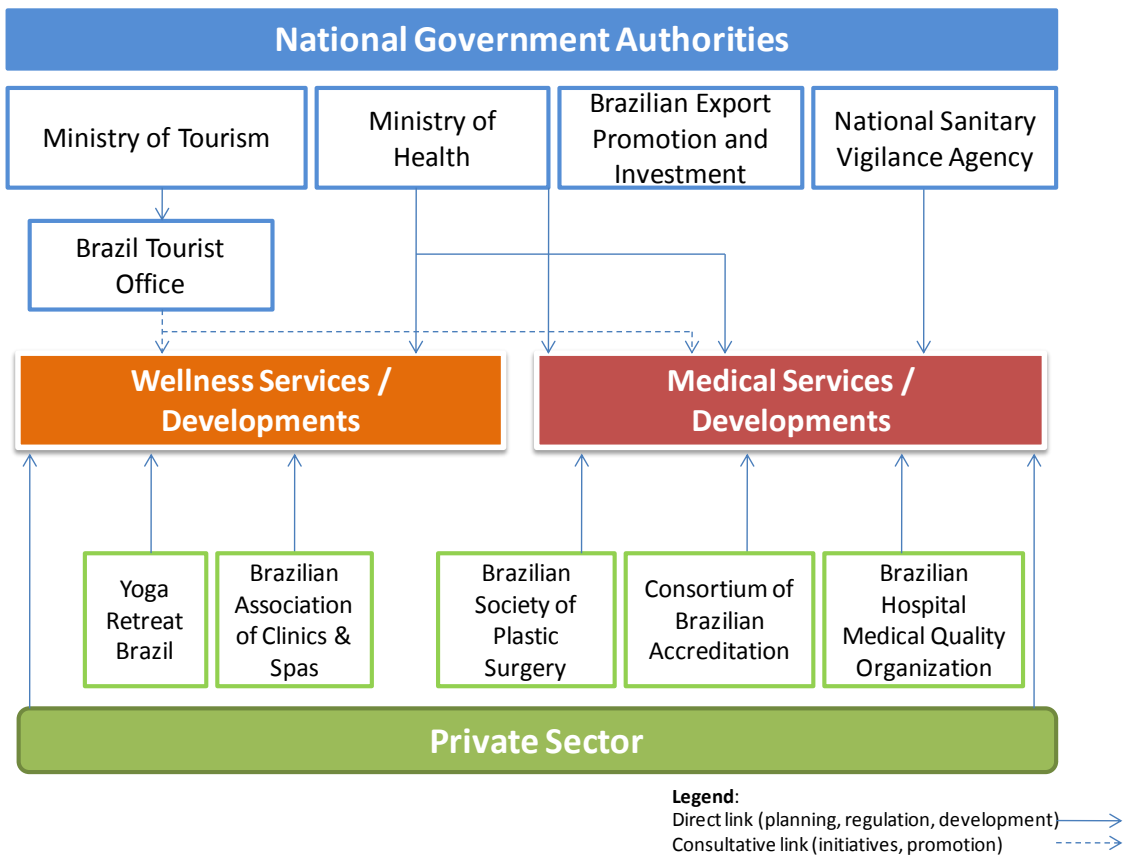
National Government Authorities

Ministry of Tourism

Ministry of Health

Brazilian Export Promotion and Investment

National Sanitary Vigilance Agency

Brazil Tourist Office

Wellness Services / Developments

Medical Services / Developments

Yoga Retreat Brazil

Brazilian Association of Clinics & Spas

Brazilian Society of Plastic Surgery

Consortium of Brazilian Accreditation

Brazilian Hospital Medical Quality Organization

Private Sector

Legend:
Direct link (planning, regulation, development)
Consultative link (initiatives, promotion)